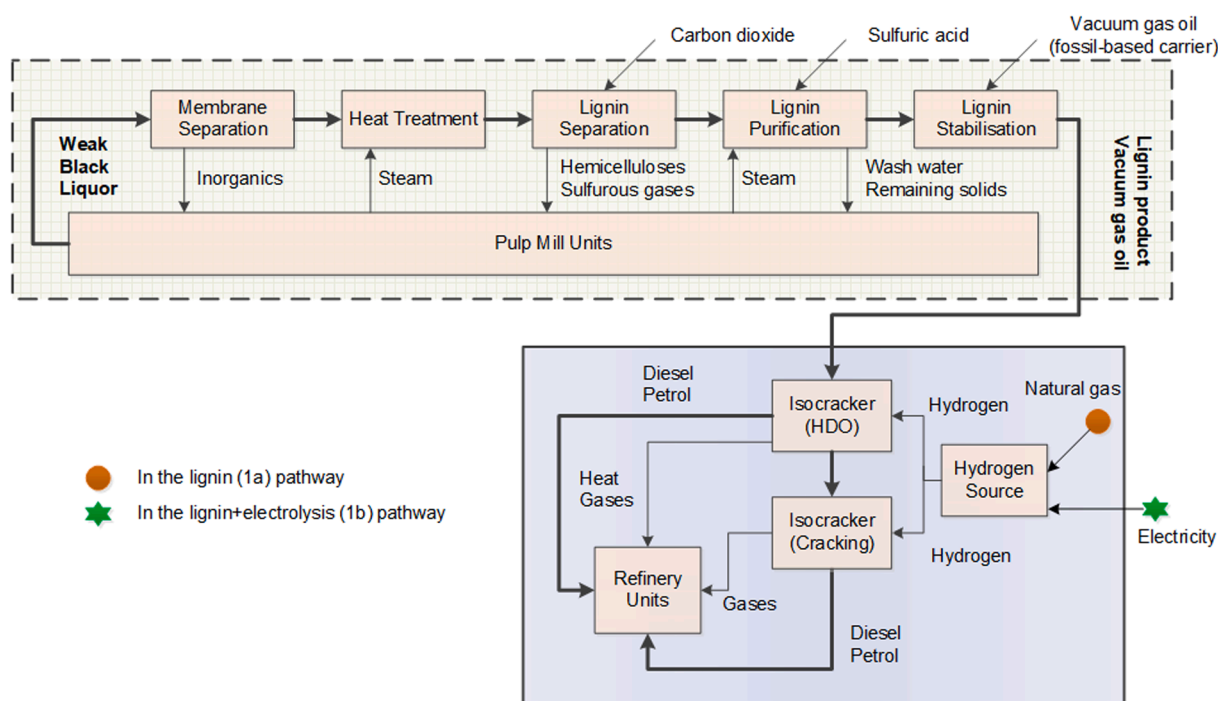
Carbon dioxide

Sulfuric acid

Vacuum gas oil
(fossil-based carrier)

Weak Black Liquor

Membrane Separation

Heat Treatment

Lignin Separation

Lignin Purification

Lignin Stabilisation

Inorganics

Steam

Hemicelluloses
Sulfurous gases

Steam

Wash water
Remaining solids

Lignin product
Vacuum gas oil

Pulp Mill Units

Diesel
Petrol

Isocracker (HDO)

Hydrogen

Natural gas

Heat
Gases

Hydrogen Source

Isocracker (Cracking)

Electricity

Hydrogen

Refinery Units

Gases

Diesel
Petrol

In the lignin (1a) pathway

In the lignin+electrolysis (1b) pathway